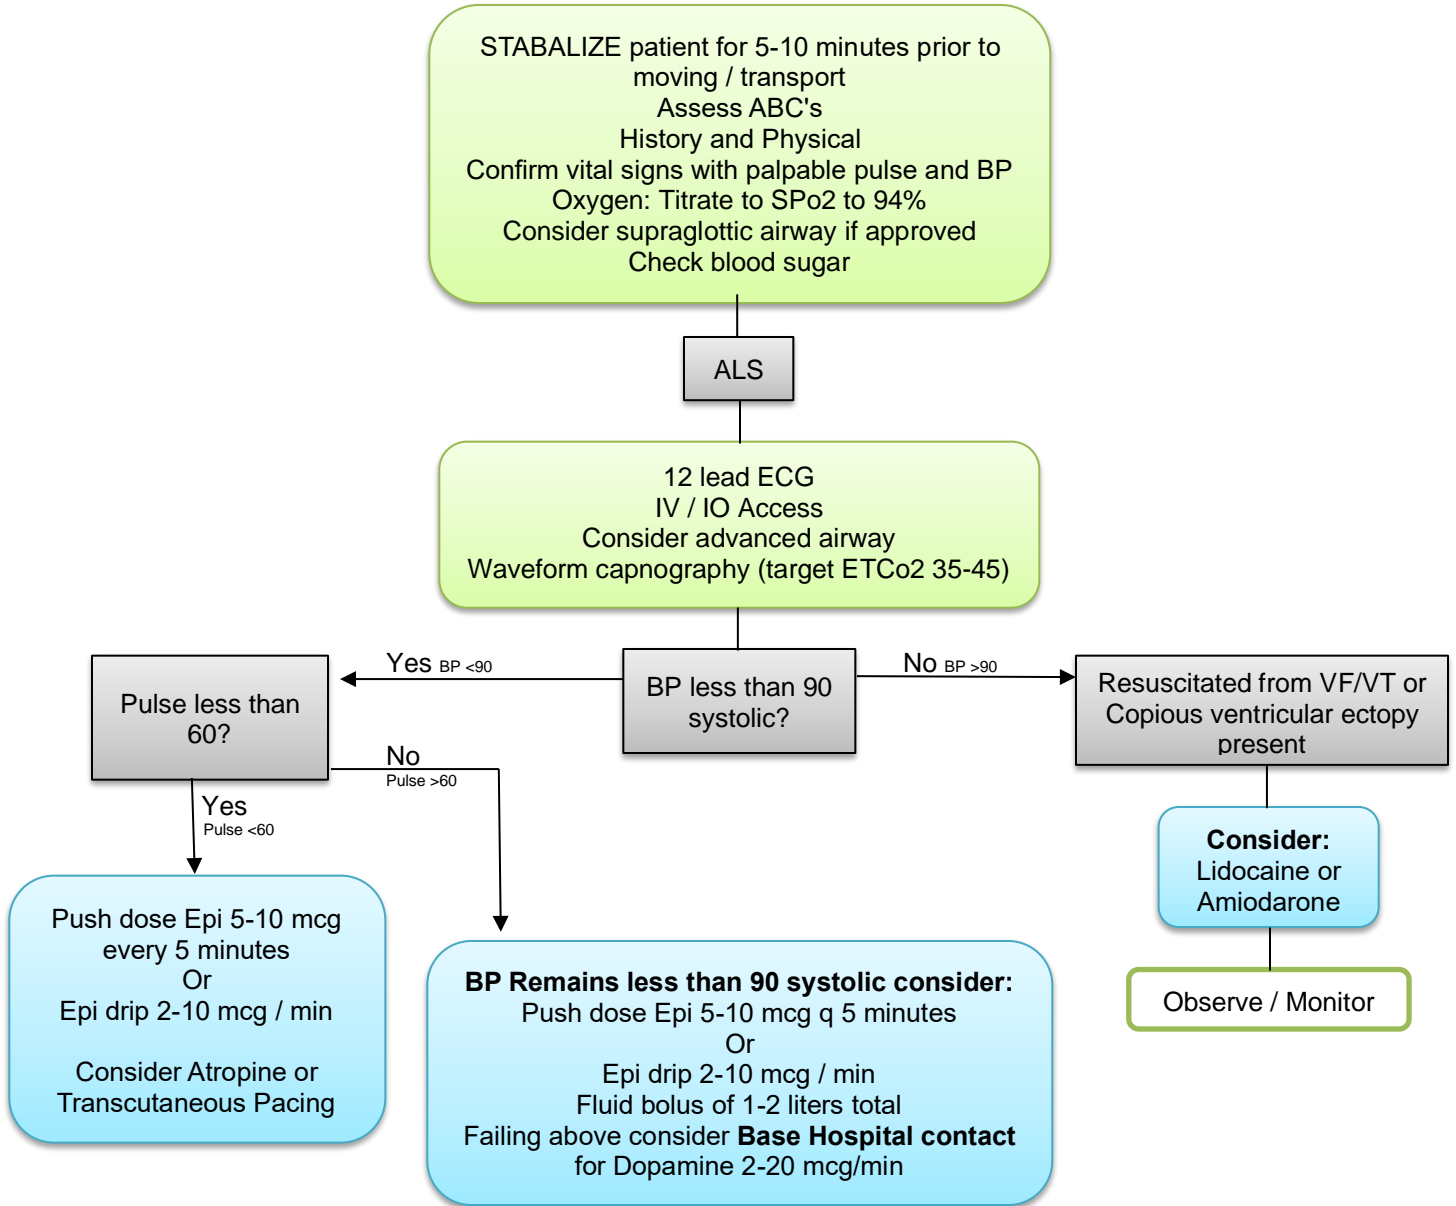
STABALIZE patient for 5-10 minutes prior to moving / transport
Assess ABC's
History and Physical
Confirm vital signs with palpable pulse and BP
Oxygen: Titrate to SPo2 to 94%
Consider supraglottic airway if approved
Check blood sugar

ALS

12 lead ECG
IV / IO Access
Consider advanced airway
Waveform capnography (target ETCo2 35-45)

BP less than 90 systolic?

Yes BP <90

No BP >90

Pulse less than 60?

Resuscitated from VF/VT or Copious ventricular ectopy present

No Pulse >60

Yes Pulse <60

Consider: Lidocaine or Amiodarone

Observe / Monitor

Push dose Epi 5-10 mcg every 5 minutes
Or
Epi drip 2-10 mcg / min

Consider Atropine or Transcutaneous Pacing

**BP Remains less than 90 systolic consider:**
Push dose Epi 5-10 mcg q 5 minutes
Or
Epi drip 2-10 mcg / min
Fluid bolus of 1-2 liters total
Failing above consider **Base Hospital contact** for Dopamine 2-20 mcg/min